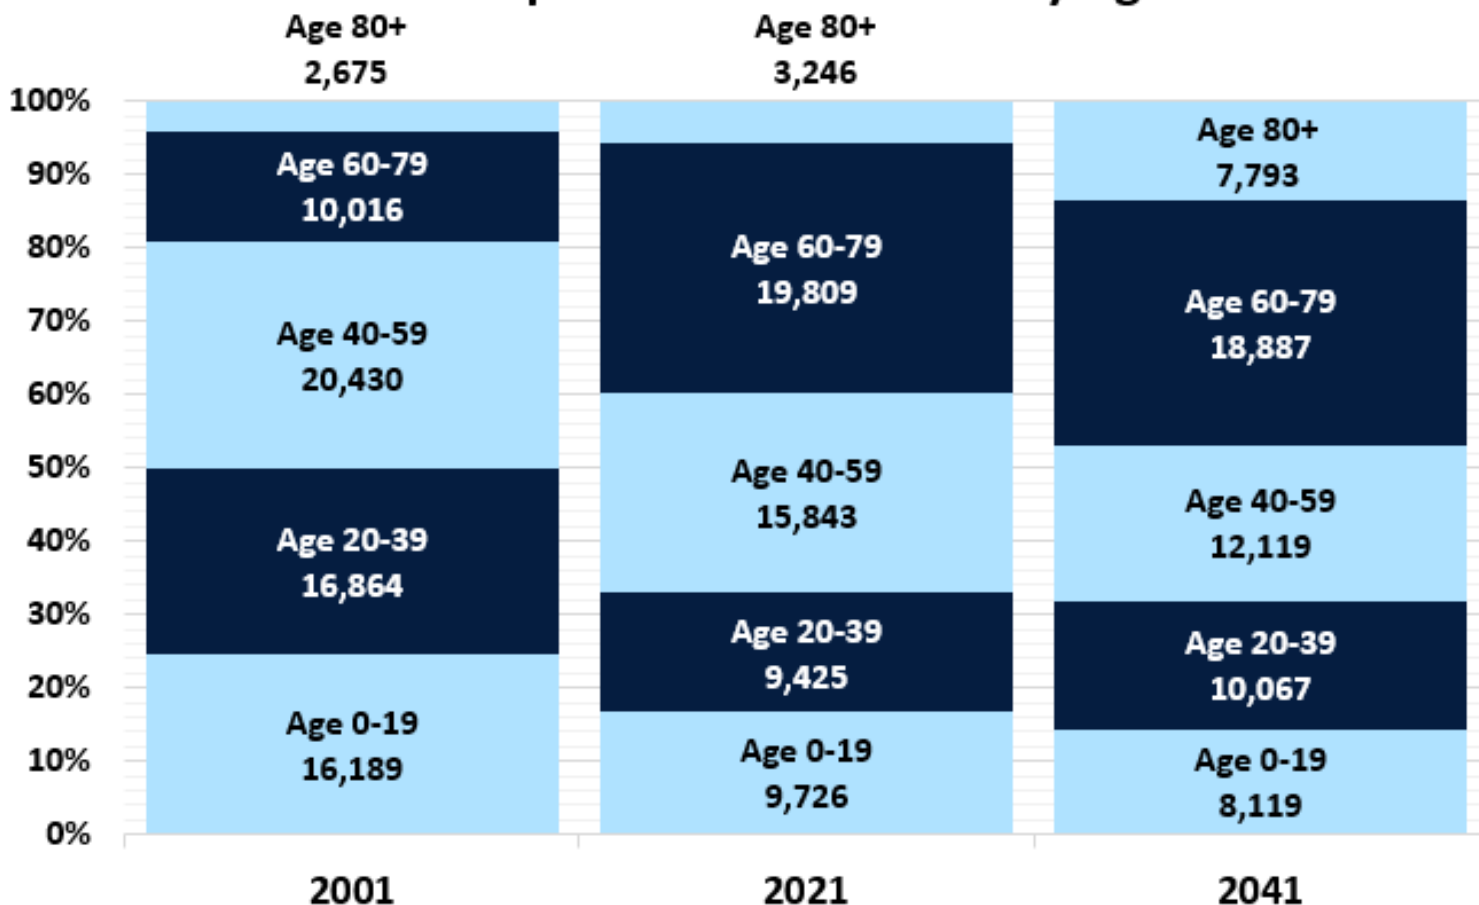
Age 80+
2,675

Age 80+
3,246

100%
90%
80%
70%
60%
50%
40%
30%
20%
10%
0%

Age 60-79
10,016

Age 40-59
20,430

Age 20-39
16,864

Age 0-19
16,189

Age 60-79
19,809

Age 40-59
15,843

Age 20-39
9,425

Age 0-19
9,726

Age 80+
7,793

Age 60-79
18,887

Age 40-59
12,119

Age 20-39
10,067

Age 0-19
8,119

2001
2021
2041